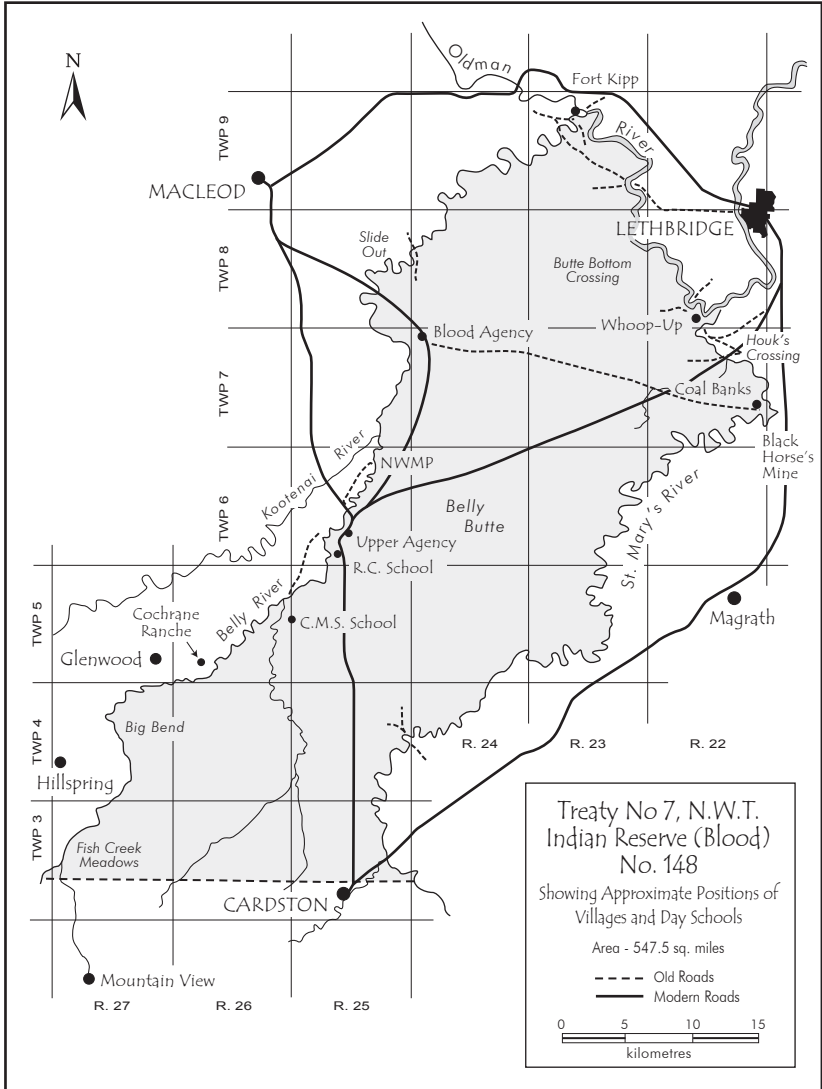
N

Oldman

Fort Kipp

River

TWP 9

MACLEOD

LETHBRIDGE

Slide Out

TWP 8

Butte Bottom Crossing

Blood Agency

Whoop-Up

Houk's Crossing

TWP 7

Coal Banks

Black Horse's Mine

Kootenai River

NWMP

TWP 6

Belly Butte

Upper Agency

R.C. School

St. Mary's River

TWP 5

Cochrane Ranche

Belly River

C.M.S. School

Magrath

Glenwood

TWP 4

Big Bend

R. 24

R. 23

R. 22

Hillspring

TWP 3

Fish Creek Meadows

CARDSTON

Mountain View

R. 27

R. 26

R. 25

Treaty No 7, N.W.T.
Indian Reserve (Blood)
No. 148
Showing Approximate Positions of Villages and Day Schools

Area - 547.5 sq. miles

Old Roads
Modern Roads

0 5 10 15
kilometres